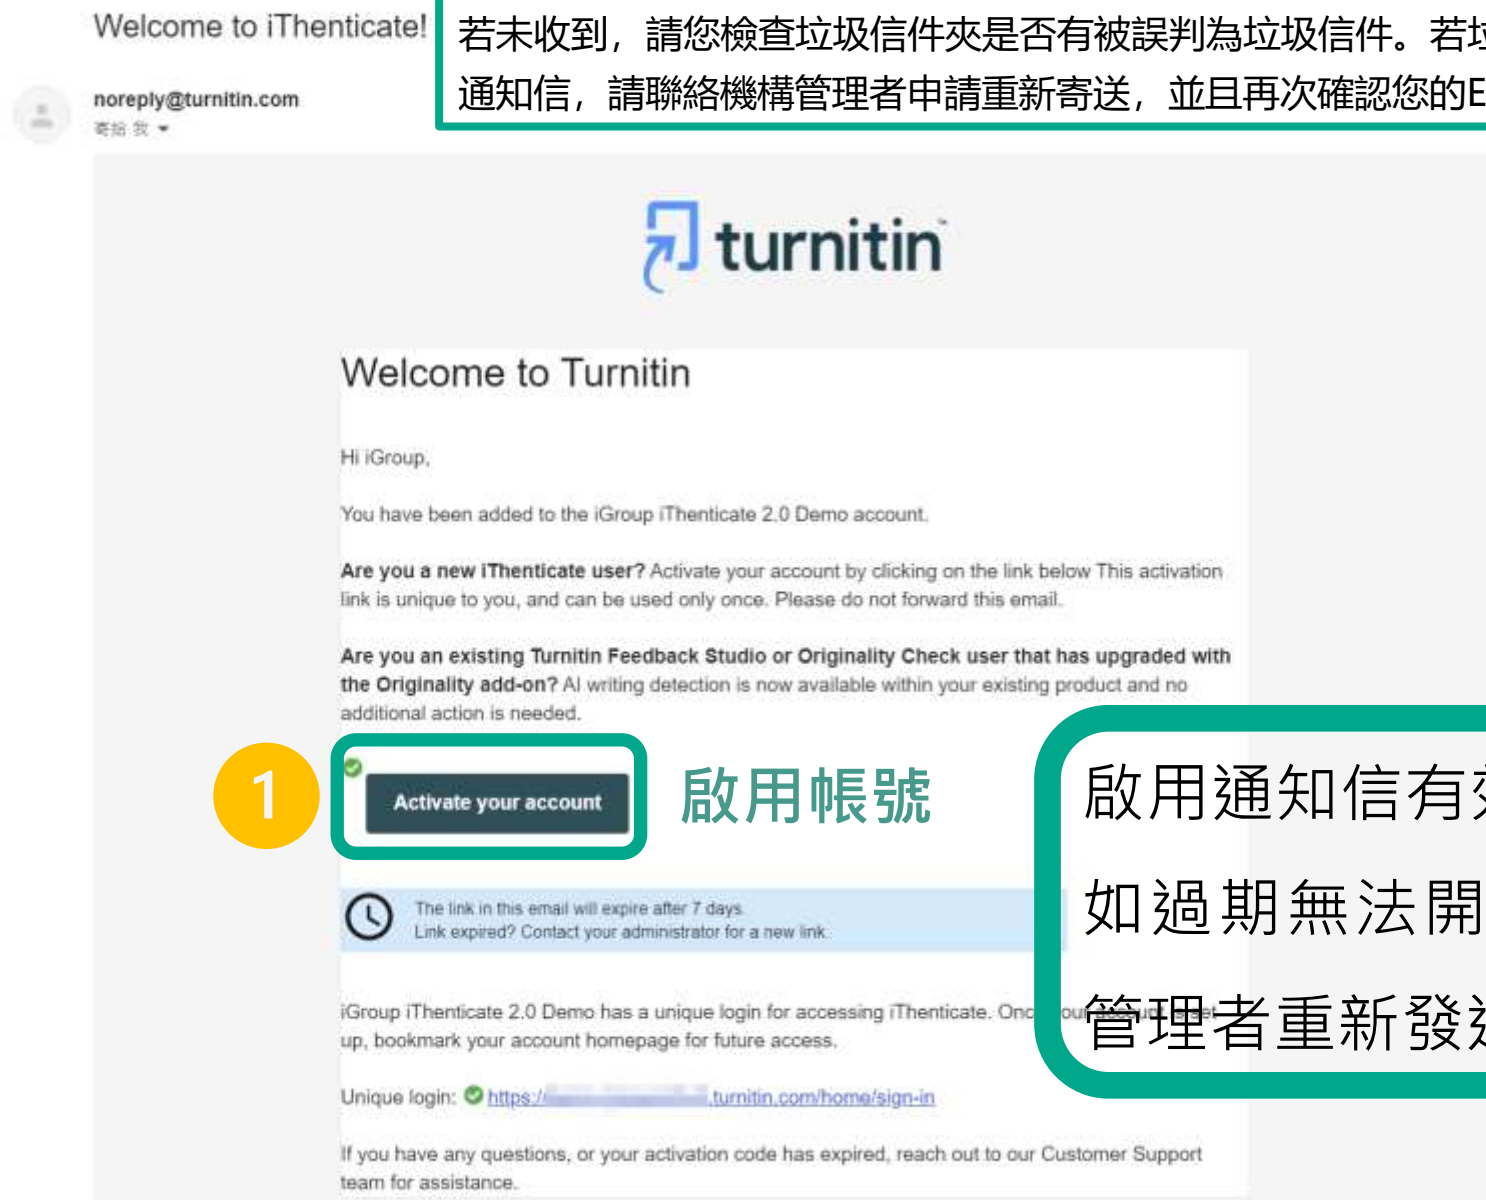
Welcome to iThenticate!

若未收到，請您檢查垃圾信件夾是否有被誤判為垃圾信件。若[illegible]
通知信，請聯絡機構管理者申請重新寄送，並且再次確認您的E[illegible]

noreply@turnitin.com
寄給 我

turnitin

Welcome to Turnitin

Hi iGroup,

You have been added to the iGroup iThenticate 2.0 Demo account.

**Are you a new iThenticate user?** Activate your account by clicking on the link below This activation link is unique to you, and can be used only once. Please do not forward this email.

**Are you an existing Turnitin Feedback Studio or Originality Check user that has upgraded with the Originality add-on?** AI writing detection is now available within your existing product and no additional action is needed.

1

Activate your account

啟用帳號

啟用通知信有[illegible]
如過期無法開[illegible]
管理者重新發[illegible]

The link in this email will expire after 7 days.
Link expired? Contact your administrator for a new link.

iGroup iThenticate 2.0 Demo has a unique login for accessing iThenticate. Onc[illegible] up, bookmark your account homepage for future access.

Unique login: https://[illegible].turnitin.com/home/sign-in

If you have any questions, or your activation code has expired, reach out to our Customer Support team for assistance.